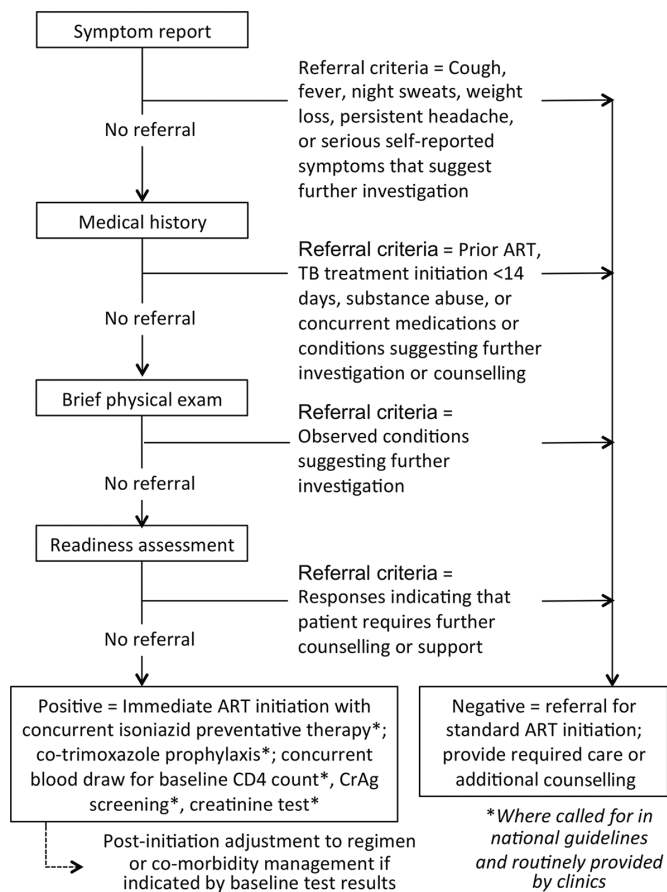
Symptom report

Referral criteria = Cough, fever, night sweats, weight loss, persistent headache, or serious self-reported symptoms that suggest further investigation

No referral

Medical history

Referral criteria = Prior ART, TB treatment initiation <14 days, substance abuse, or concurrent medications or conditions suggesting further investigation or counselling

No referral

Brief physical exam

Referral criteria = Observed conditions suggesting further investigation

No referral

Readiness assessment

Referral criteria = Responses indicating that patient requires further counselling or support

No referral

Positive = Immediate ART initiation with concurrent isoniazid preventative therapy*; co-trimoxazole prophylaxis*; concurrent blood draw for baseline CD4 count*, CrAg screening*, creatinine test*

Negative = referral for standard ART initiation; provide required care or additional counselling

Post-initiation adjustment to regimen or co-morbidity management if indicated by baseline test results

*Where called for in national guidelines and routinely provided by clinics